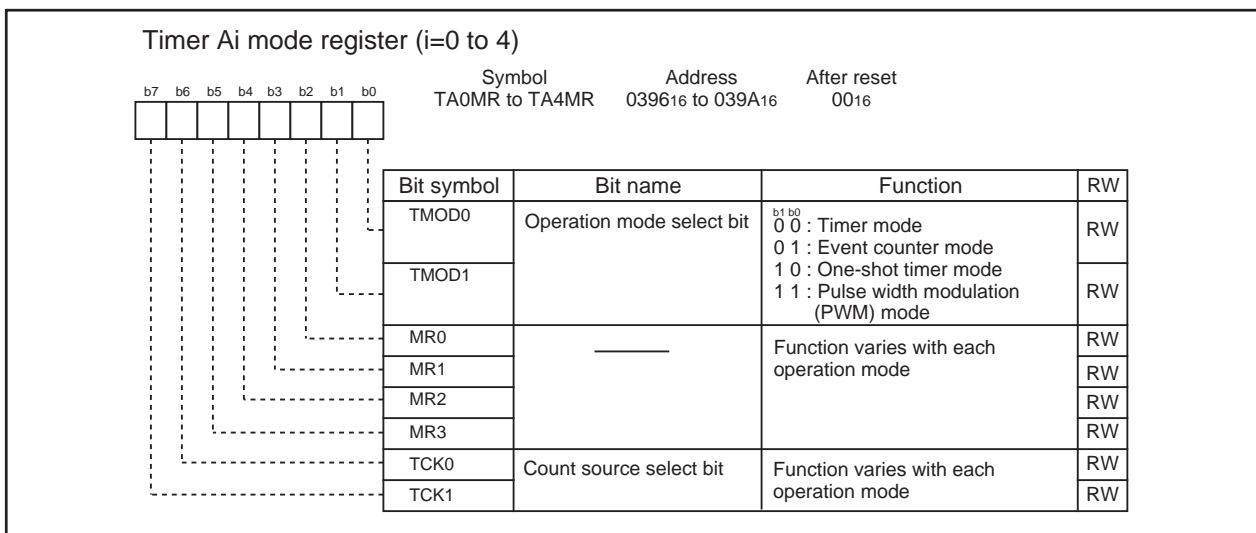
Timer Ai mode register (i=0 to 4)

b7 b6 b5 b4 b3 b2 b1 b0

Symbol TA0MR to TA4MR

Address $0396_{16}$ to $039A_{16}$

After reset $00_{16}$

| Bit symbol | Bit name | Function | RW |
|---|---|---|---|
| TMOD0 | Operation mode select bit | b1 b0<br>0 0 : Timer mode<br>0 1 : Event counter mode<br>1 0 : One-shot timer mode<br>1 1 : Pulse width modulation (PWM) mode | RW |
| TMOD1 | | | RW |
| MR0 | ——— | Function varies with each operation mode | RW |
| MR1 | | | RW |
| MR2 | | | RW |
| MR3 | | | RW |
| TCK0 | Count source select bit | Function varies with each operation mode | RW |
| TCK1 | | | RW |